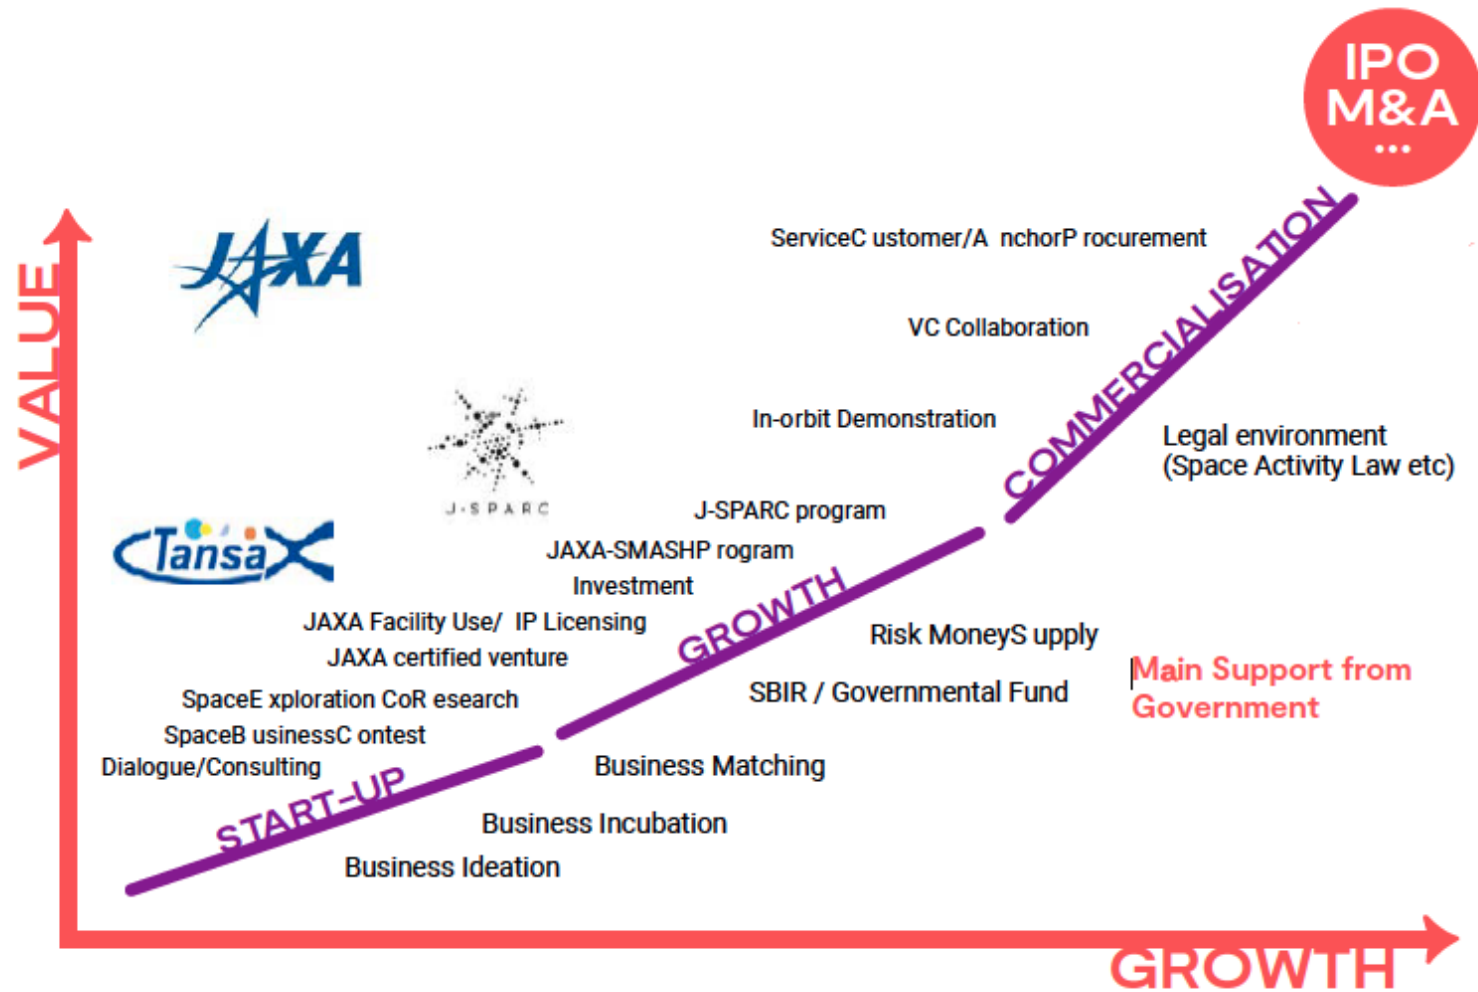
IPO
M&A
...

VALUE

JAXA

ServiceC ustomer/A nchorP rocurement

VC Collaboration

In-orbit Demonstration

COMMERCIALISATION

Legal environment
(Space Activity Law etc)

J-SPARC

J-SPARC program

Tansa

JAXA-SMASHP rogram

Investment

JAXA Facility Use/ IP Licensing

JAXA certified venture

GROWTH

Risk MoneyS upply

SBIR / Governmental Fund

Main Support from Government

SpaceE xploration CoR esearch

SpaceB usinessC ontest

Dialogue/Consulting

Business Matching

START-UP

Business Incubation

Business Ideation

GROWTH